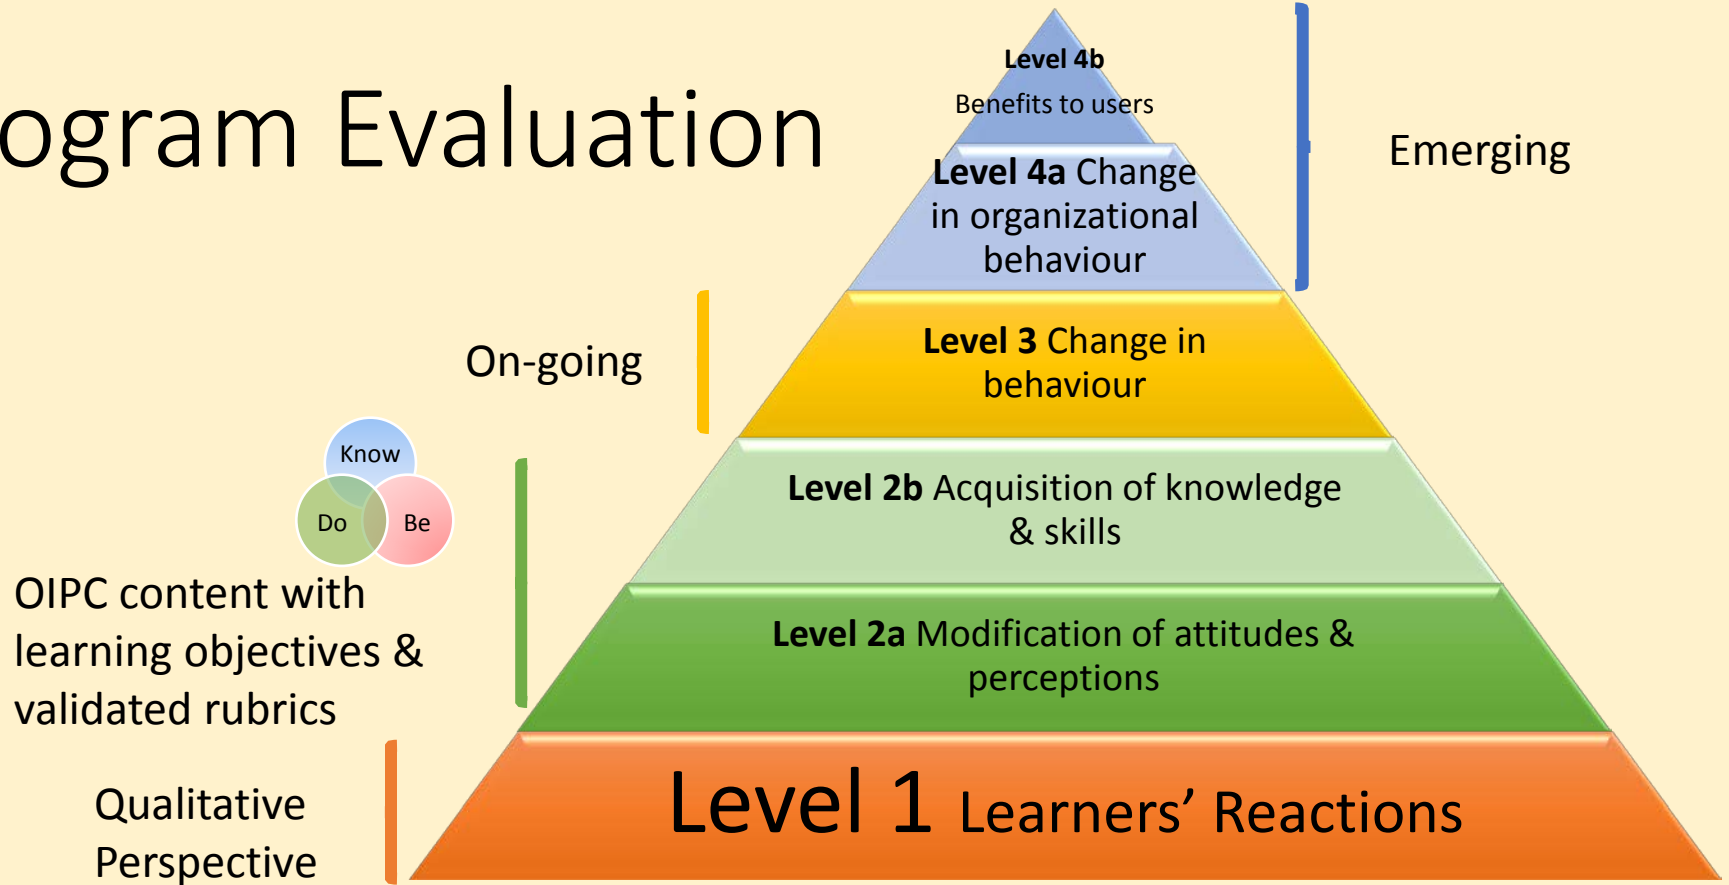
ogram Evaluation

Level 4b
Benefits to users

Level 4a Change in organizational behaviour

Emerging

On-going

Level 3 Change in behaviour

Know
Do
Be

Level 2b Acquisition of knowledge & skills

OIPC content with learning objectives & validated rubrics

Level 2a Modification of attitudes & perceptions

Qualitative Perspective

Level 1 Learners' Reactions